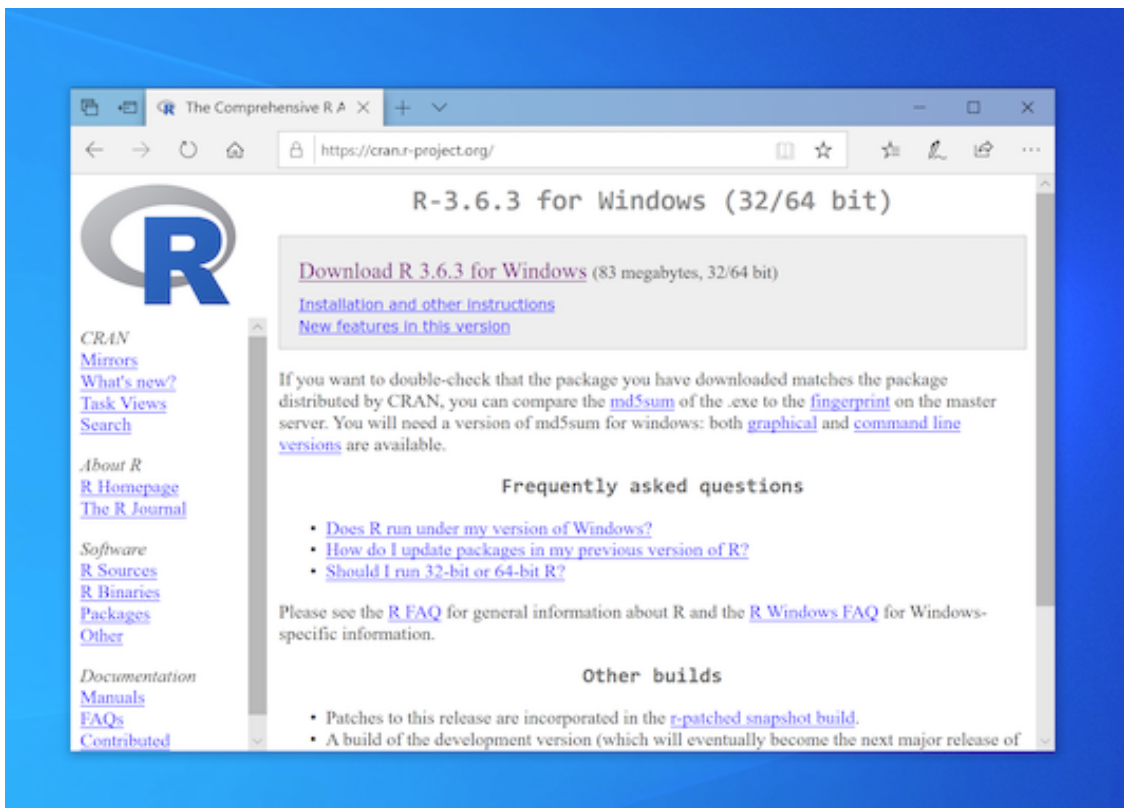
The Comprehensive R A ×

https://cran.r-project.org/

R

CRAN
Mirrors
What's new?
Task Views
Search

About R
R Homepage
The R Journal

Software
R Sources
R Binaries
Packages
Other

Documentation
Manuals
FAQs
Contributed

R-3.6.3 for Windows (32/64 bit)

Download R 3.6.3 for Windows (83 megabytes, 32/64 bit)
Installation and other instructions
New features in this version

If you want to double-check that the package you have downloaded matches the package distributed by CRAN, you can compare the md5sum of the .exe to the fingerprint on the master server. You will need a version of md5sum for windows: both graphical and command line versions are available.

Frequently asked questions

- Does R run under my version of Windows?
- How do I update packages in my previous version of R?
- Should I run 32-bit or 64-bit R?

Please see the R FAQ for general information about R and the R Windows FAQ for Windows-specific information.

Other builds

- Patches to this release are incorporated in the r-patched snapshot build.
- A build of the development version (which will eventually become the next major release of